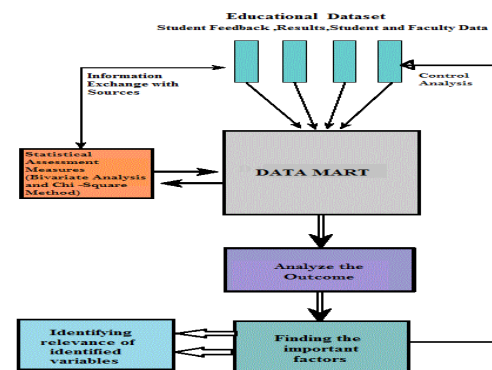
Educational Dataset
Student Feedback ,Results,Student and Faculty Data

Information Exchange with Sources

Control Analysis

Statistical Assessment Measures (Bivariate Analysis and Chi -Square Method)

DATA MART

Analyze the Outcome

Identifying relevance of identified variables

Finding the important factors